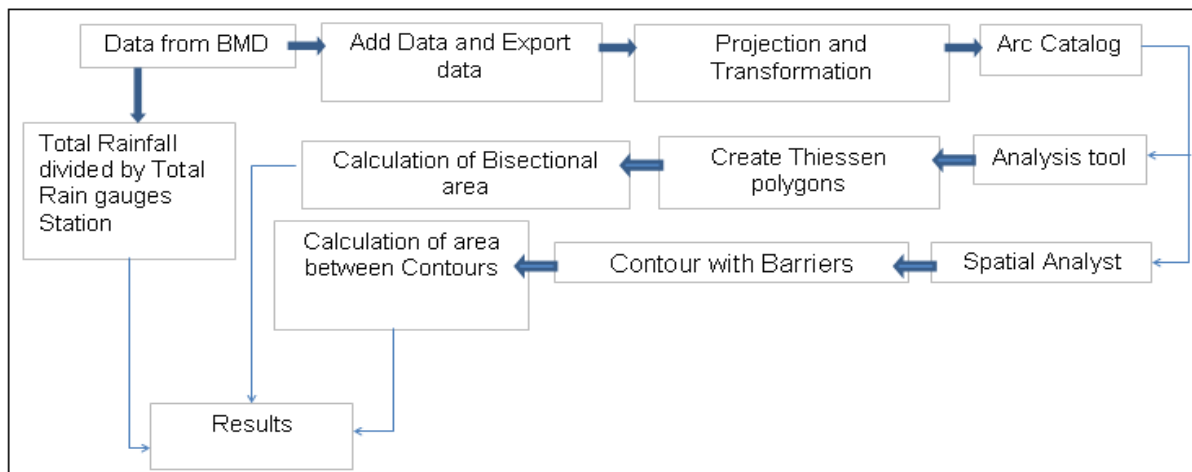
Data from BMD

Add Data and Export data

Projection and Transformation

Arc Catalog

Total Rainfall divided by Total Rain gauges Station

Calculation of Bisectional area

Create Thiessen polygons

Analysis tool

Calculation of area between Contours

Contour with Barriers

Spatial Analyst

Results